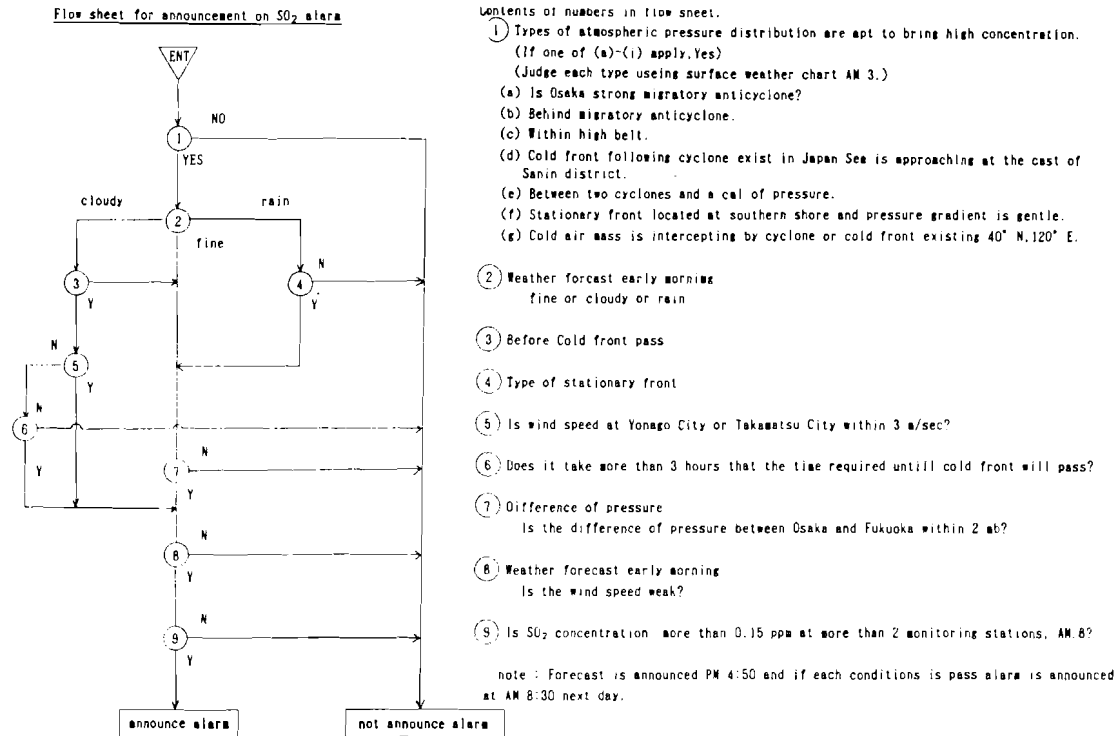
Flow sheet for announcement on $SO_2$ alarm

ENT

1 NO

YES

cloudy 2 rain

fine

3 4 N

Y Y

N 5

Y

N 6

Y 7 N

Y

8 N

Y

9 N

Y

announce alarm

not announce alarm

Contents of numbers in flow sheet.

1 Types of atmospheric pressure distribution are apt to bring high concentration.
(If one of (a)-(i) apply, Yes)
(Judge each type useing surface weather chart AM 3.)
(a) Is Osaka strong migratory anticyclone?
(b) Behind migratory anticyclone.
(c) Within high belt.
(d) Cold front following cyclone exist in Japan Sea is approaching at the cast of Sanin district.
(e) Between two cyclones and a cal of pressure.
(f) Stationary front located at southern shore and pressure gradient is gentle.
(g) Cold air mass is intercepting by cyclone or cold front existing 40° N, 120° E.

2 Weather forcast early morning
fine or cloudy or rain

3 Before Cold front pass

4 Type of stationary front

5 Is wind speed at Yonago City or Takamatsu City within 3 m/sec?

6 Does it take more than 3 hours that the time required untill cold front will pass?

7 Difference of pressure
Is the difference of pressure between Osaka and Fukuoka within 2 mb?

8 Weather forecast early morning
Is the wind speed weak?

9 Is $SO_2$ concentration more than 0.15 ppm at more than 2 monitoring stations, AM.8?

note : Forecast is announced PM 4:50 and if each conditions is pass alarm is announced at AM 8:30 next day.